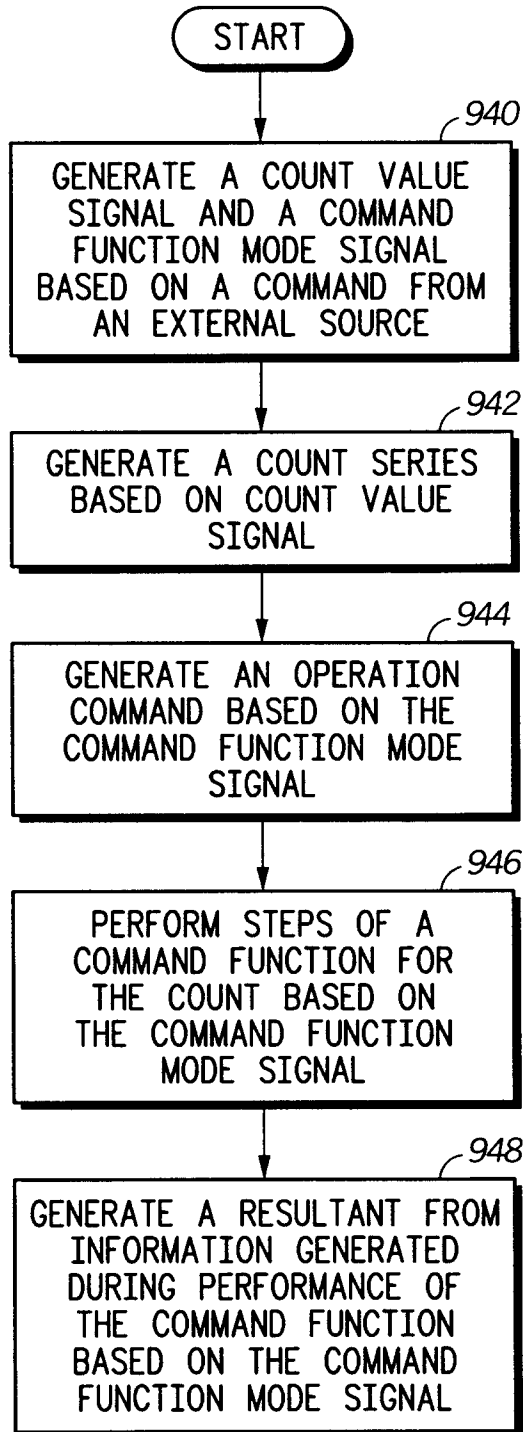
START

940

GENERATE A COUNT VALUE SIGNAL AND A COMMAND FUNCTION MODE SIGNAL BASED ON A COMMAND FROM AN EXTERNAL SOURCE

942

GENERATE A COUNT SERIES BASED ON COUNT VALUE SIGNAL

944

GENERATE AN OPERATION COMMAND BASED ON THE COMMAND FUNCTION MODE SIGNAL

946

PERFORM STEPS OF A COMMAND FUNCTION FOR THE COUNT BASED ON THE COMMAND FUNCTION MODE SIGNAL

948

GENERATE A RESULTANT FROM INFORMATION GENERATED DURING PERFORMANCE OF THE COMMAND FUNCTION BASED ON THE COMMAND FUNCTION MODE SIGNAL